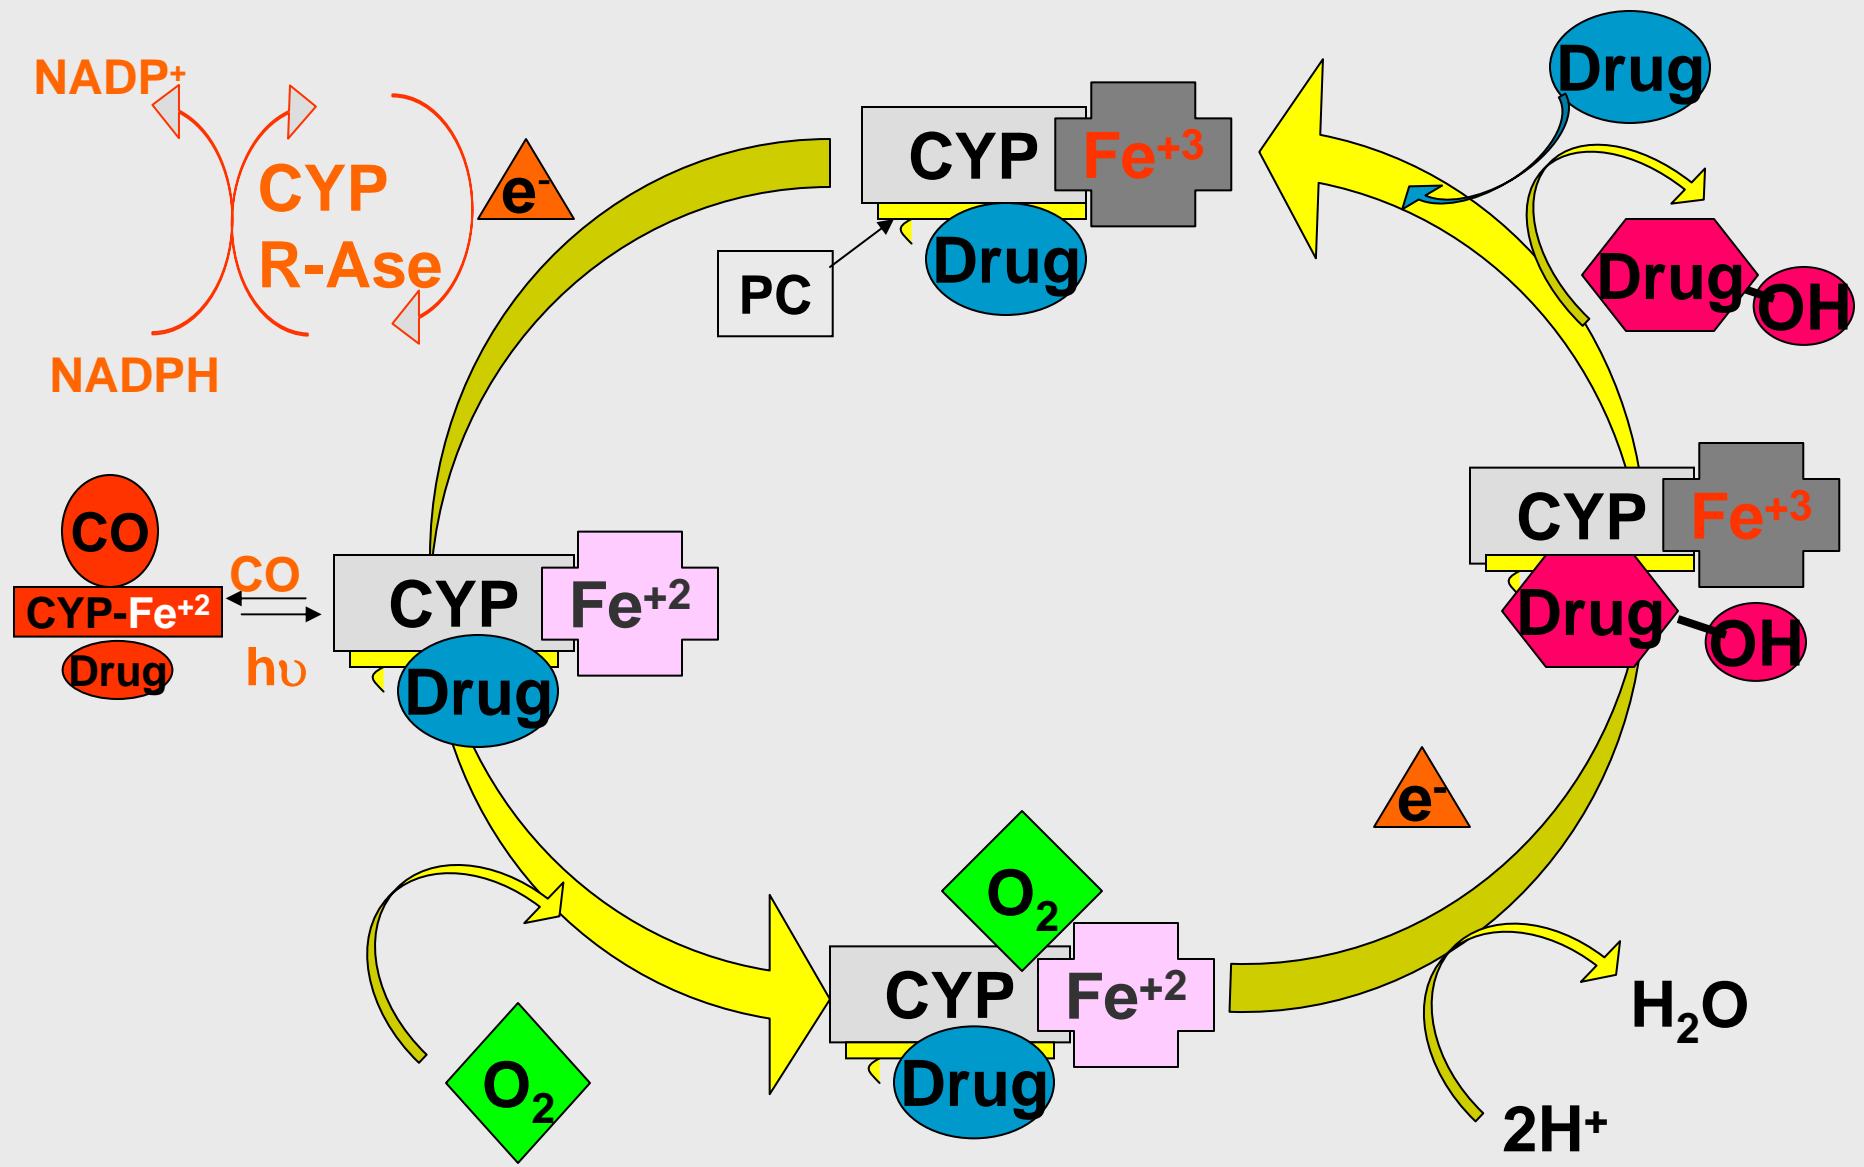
NADP+

CYP R-Ase

NADPH

$e^-$

CYP $Fe^{+3}$

Drug

PC

Drug

Drug-OH

CO

CYP-$Fe^{+2}$

Drug

CO

hυ

CYP $Fe^{+2}$

Drug

CYP $Fe^{+3}$

Drug-OH

$e^-$

$O_2$

$O_2$

CYP $Fe^{+2}$

Drug

$H_2O$

$2H^+$